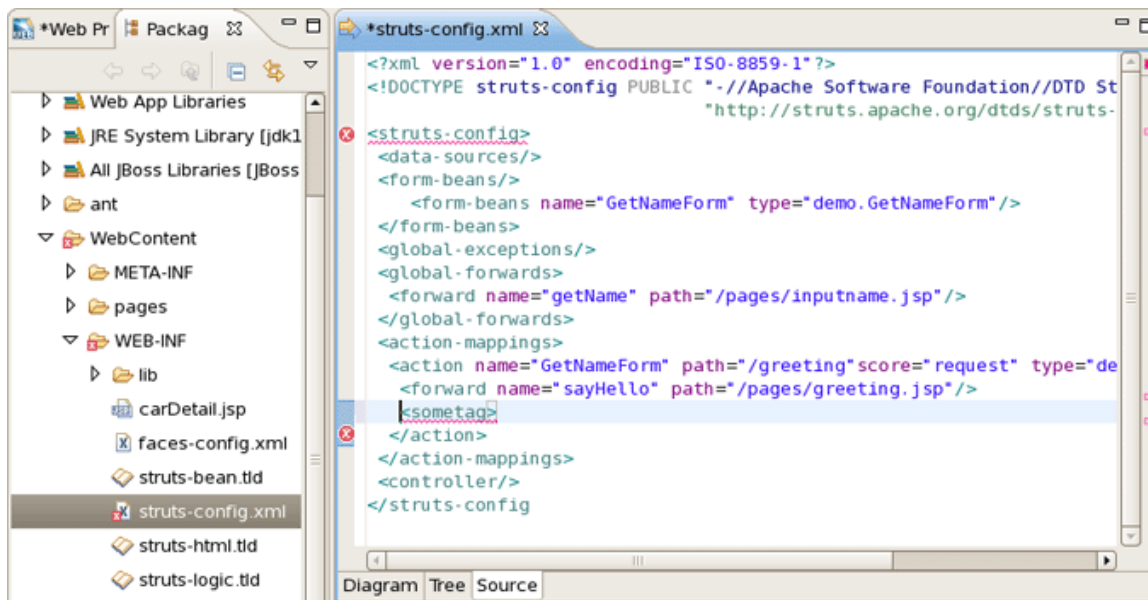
*Web Pr | Packag

Web App Libraries
JRE System Library [jdk1
All JBoss Libraries [JBoss
ant
WebContent
META-INF
pages
WEB-INF
lib
carDetail.jsp
faces-config.xml
struts-bean.tld
struts-config.xml
struts-html.tld
struts-logic.tld

*struts-config.xml

<?xml version="1.0" encoding="ISO-8859-1"?>
<!DOCTYPE struts-config PUBLIC "-//Apache Software Foundation//DTD St
"http://struts.apache.org/dtds/struts-
<struts-config>
<data-sources/>
<form-beans/>
<form-beans name="GetNameForm" type="demo.GetNameForm"/>
</form-beans>
<global-exceptions/>
<global-forwards>
<forward name="getName" path="/pages/inputname.jsp"/>
</global-forwards>
<action-mappings>
<action name="GetNameForm" path="/greeting"score="request" type="de
<forward name="sayHello" path="/pages/greeting.jsp"/>
<sometag>
</action>
</action-mappings>
<controller/>
</struts-config

Diagram | Tree | Source